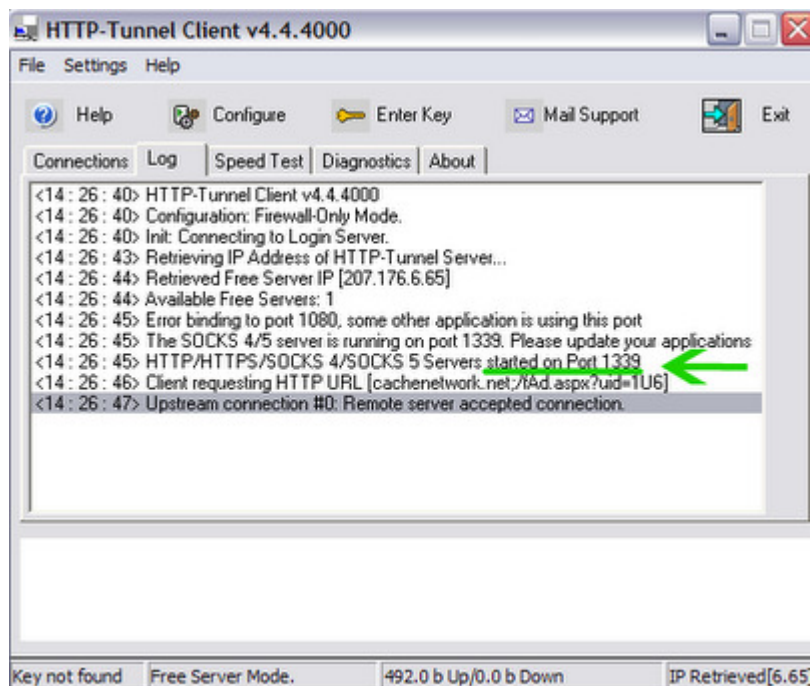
HTTP-Tunnel Client v4.4.4000

File Settings Help

Help Configure Enter Key Mail Support Exit

Connections Log Speed Test Diagnostics About

<14 : 26 : 40> HTTP-Tunnel Client v4.4.4000
<14 : 26 : 40> Configuration: Firewall-Only Mode.
<14 : 26 : 40> Init: Connecting to Login Server.
<14 : 26 : 43> Retrieving IP Address of HTTP-Tunnel Server...
<14 : 26 : 44> Retrieved Free Server IP [207.176.6.65]
<14 : 26 : 44> Available Free Servers: 1
<14 : 26 : 45> Error binding to port 1080, some other application is using this port
<14 : 26 : 45> The SOCKS 4/5 server is running on port 1339. Please update your applications
<14 : 26 : 45> HTTP/HTTPS/SOCKS 4/SOCKS 5 Servers started on Port 1339
<14 : 26 : 46> Client requesting HTTP URL [cachenetwork.net;/fAd.aspx?uid=1U6]
<14 : 26 : 47> Upstream connection #0: Remote server accepted connection.

Key not found | Free Server Mode. | 492.0 b Up/0.0 b Down | IP Retrieved[6.65]